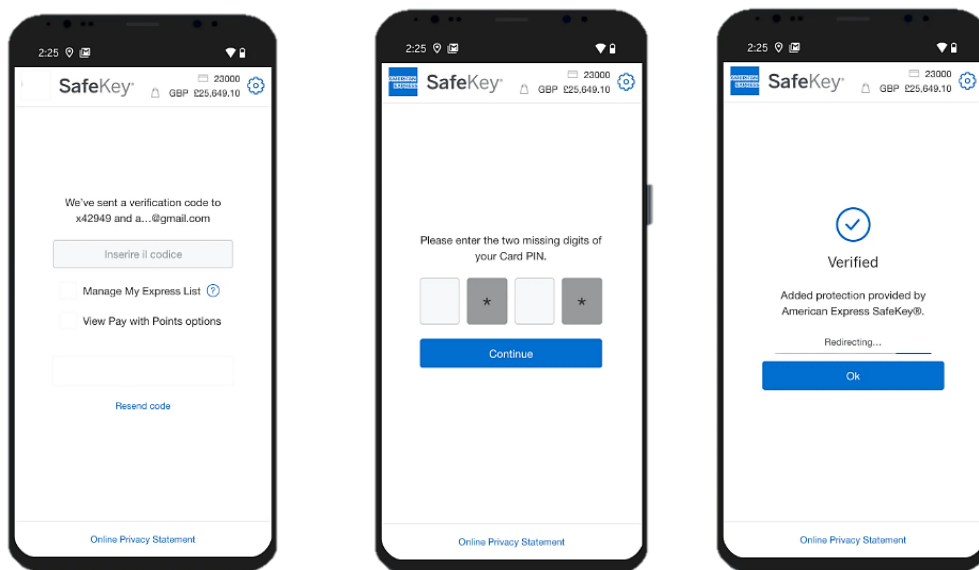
2:25

SafeKey®

23000
GBP £25,649.10

We've sent a verification code to x42949 and a...@gmail.com

Inserire il codice

Manage My Express List ?

View Pay with Points options

Resend code

Online Privacy Statement

2:25

AMERICAN EXPRESS

SafeKey®

23000
GBP £25,649.10

Please enter the two missing digits of your Card PIN.

*

*

Continue

Online Privacy Statement

2:25

AMERICAN EXPRESS

SafeKey®

23000
GBP £25,649.10

Verified

Added protection provided by American Express SafeKey®.

Redirecting...

Ok

Online Privacy Statement